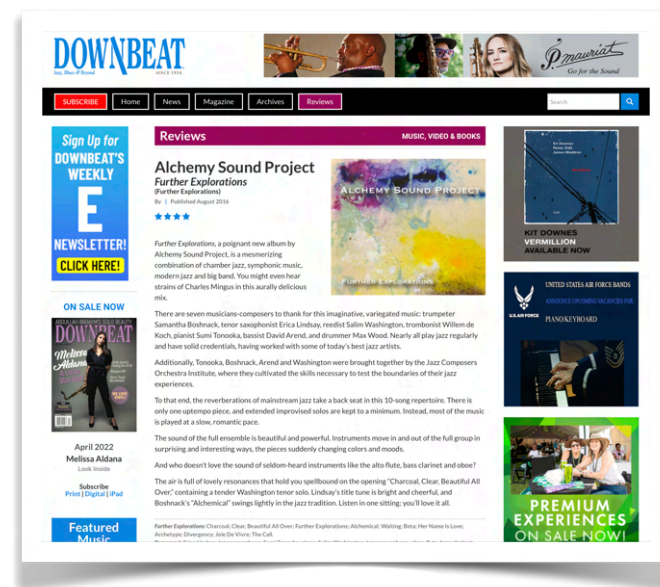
DOWNBEAT
Jazz, Blues & Beyond
SINCE 1934

P. Mauriat
Go for the Sound

SUBSCRIBE
Home
News
Magazine
Archives
Reviews

Search

Sign Up for DOWNBEAT'S WEEKLY E NEWSLETTER! CLICK HERE!

ON SALE NOW

DOWNBEAT
Melissa Aldana

April 2022
Melissa Aldana
Look Inside

Subscribe
Print | Digital | iPad

Featured Music

Reviews
MUSIC, VIDEO & BOOKS

Alchemy Sound Project
Further Explorations
(Further Explorations)
By | Published August 2016

ALCHEMY SOUND PROJECT
FURTHER EXPLORATIONS

Further Explorations, a poignant new album by Alchemy Sound Project, is a mesmerizing combination of chamber jazz, symphonic music, modern jazz and big band. You might even hear strains of Charles Mingus in this aurally delicious mix.

There are seven musicians-composers to thank for this imaginative, variegated music: trumpeter Samantha Boshnack, tenor saxophonist Erica Lindsay, reedist Salim Washington, trombonist Willem de Koch, pianist Sumi Tonooka, bassist David Arend, and drummer Max Wood. Nearly all play jazz regularly and have solid credentials, having worked with some of today's best jazz artists.

Additionally, Tonooka, Boshnack, Arend and Washington were brought together by the Jazz Composers Orchestra Institute, where they cultivated the skills necessary to test the boundaries of their jazz experiences.

To that end, the reverberations of mainstream jazz take a back seat in this 10-song repertoire. There is only one uptempo piece, and extended improvised solos are kept to a minimum. Instead, most of the music is played at a slow, romantic pace.

The sound of the full ensemble is beautiful and powerful. Instruments move in and out of the full group in surprising and interesting ways, the pieces suddenly changing colors and moods.

And who doesn't love the sound of seldom-heard instruments like the alto flute, bass clarinet and oboe?

The air is full of lovely resonances that hold you spellbound on the opening "Charcoal, Clear, Beautiful All Over," containing a tender Washington tenor solo. Lindsay's title tune is bright and cheerful, and Boshnack's "Alchemical" swings lightly in the jazz tradition. Listen in one sitting; you'll love it all.

Further Explorations: Charcoal, Clear, Beautiful All Over; Further Explorations; Alchemical; Waiting; Beta; Her Name Is Love; Archetype; Divergence; Joie De Vivre; The Call.

KIT DOWNES
VERMILLION
AVAILABLE NOW

UNITED STATES AIR FORCE BANDS
ANNOUNCE UPCOMING VACANCIES FOR
PIANO/KEYBOARD
U.S. AIR FORCE

PREMIUM EXPERIENCES ON SALE NOW!